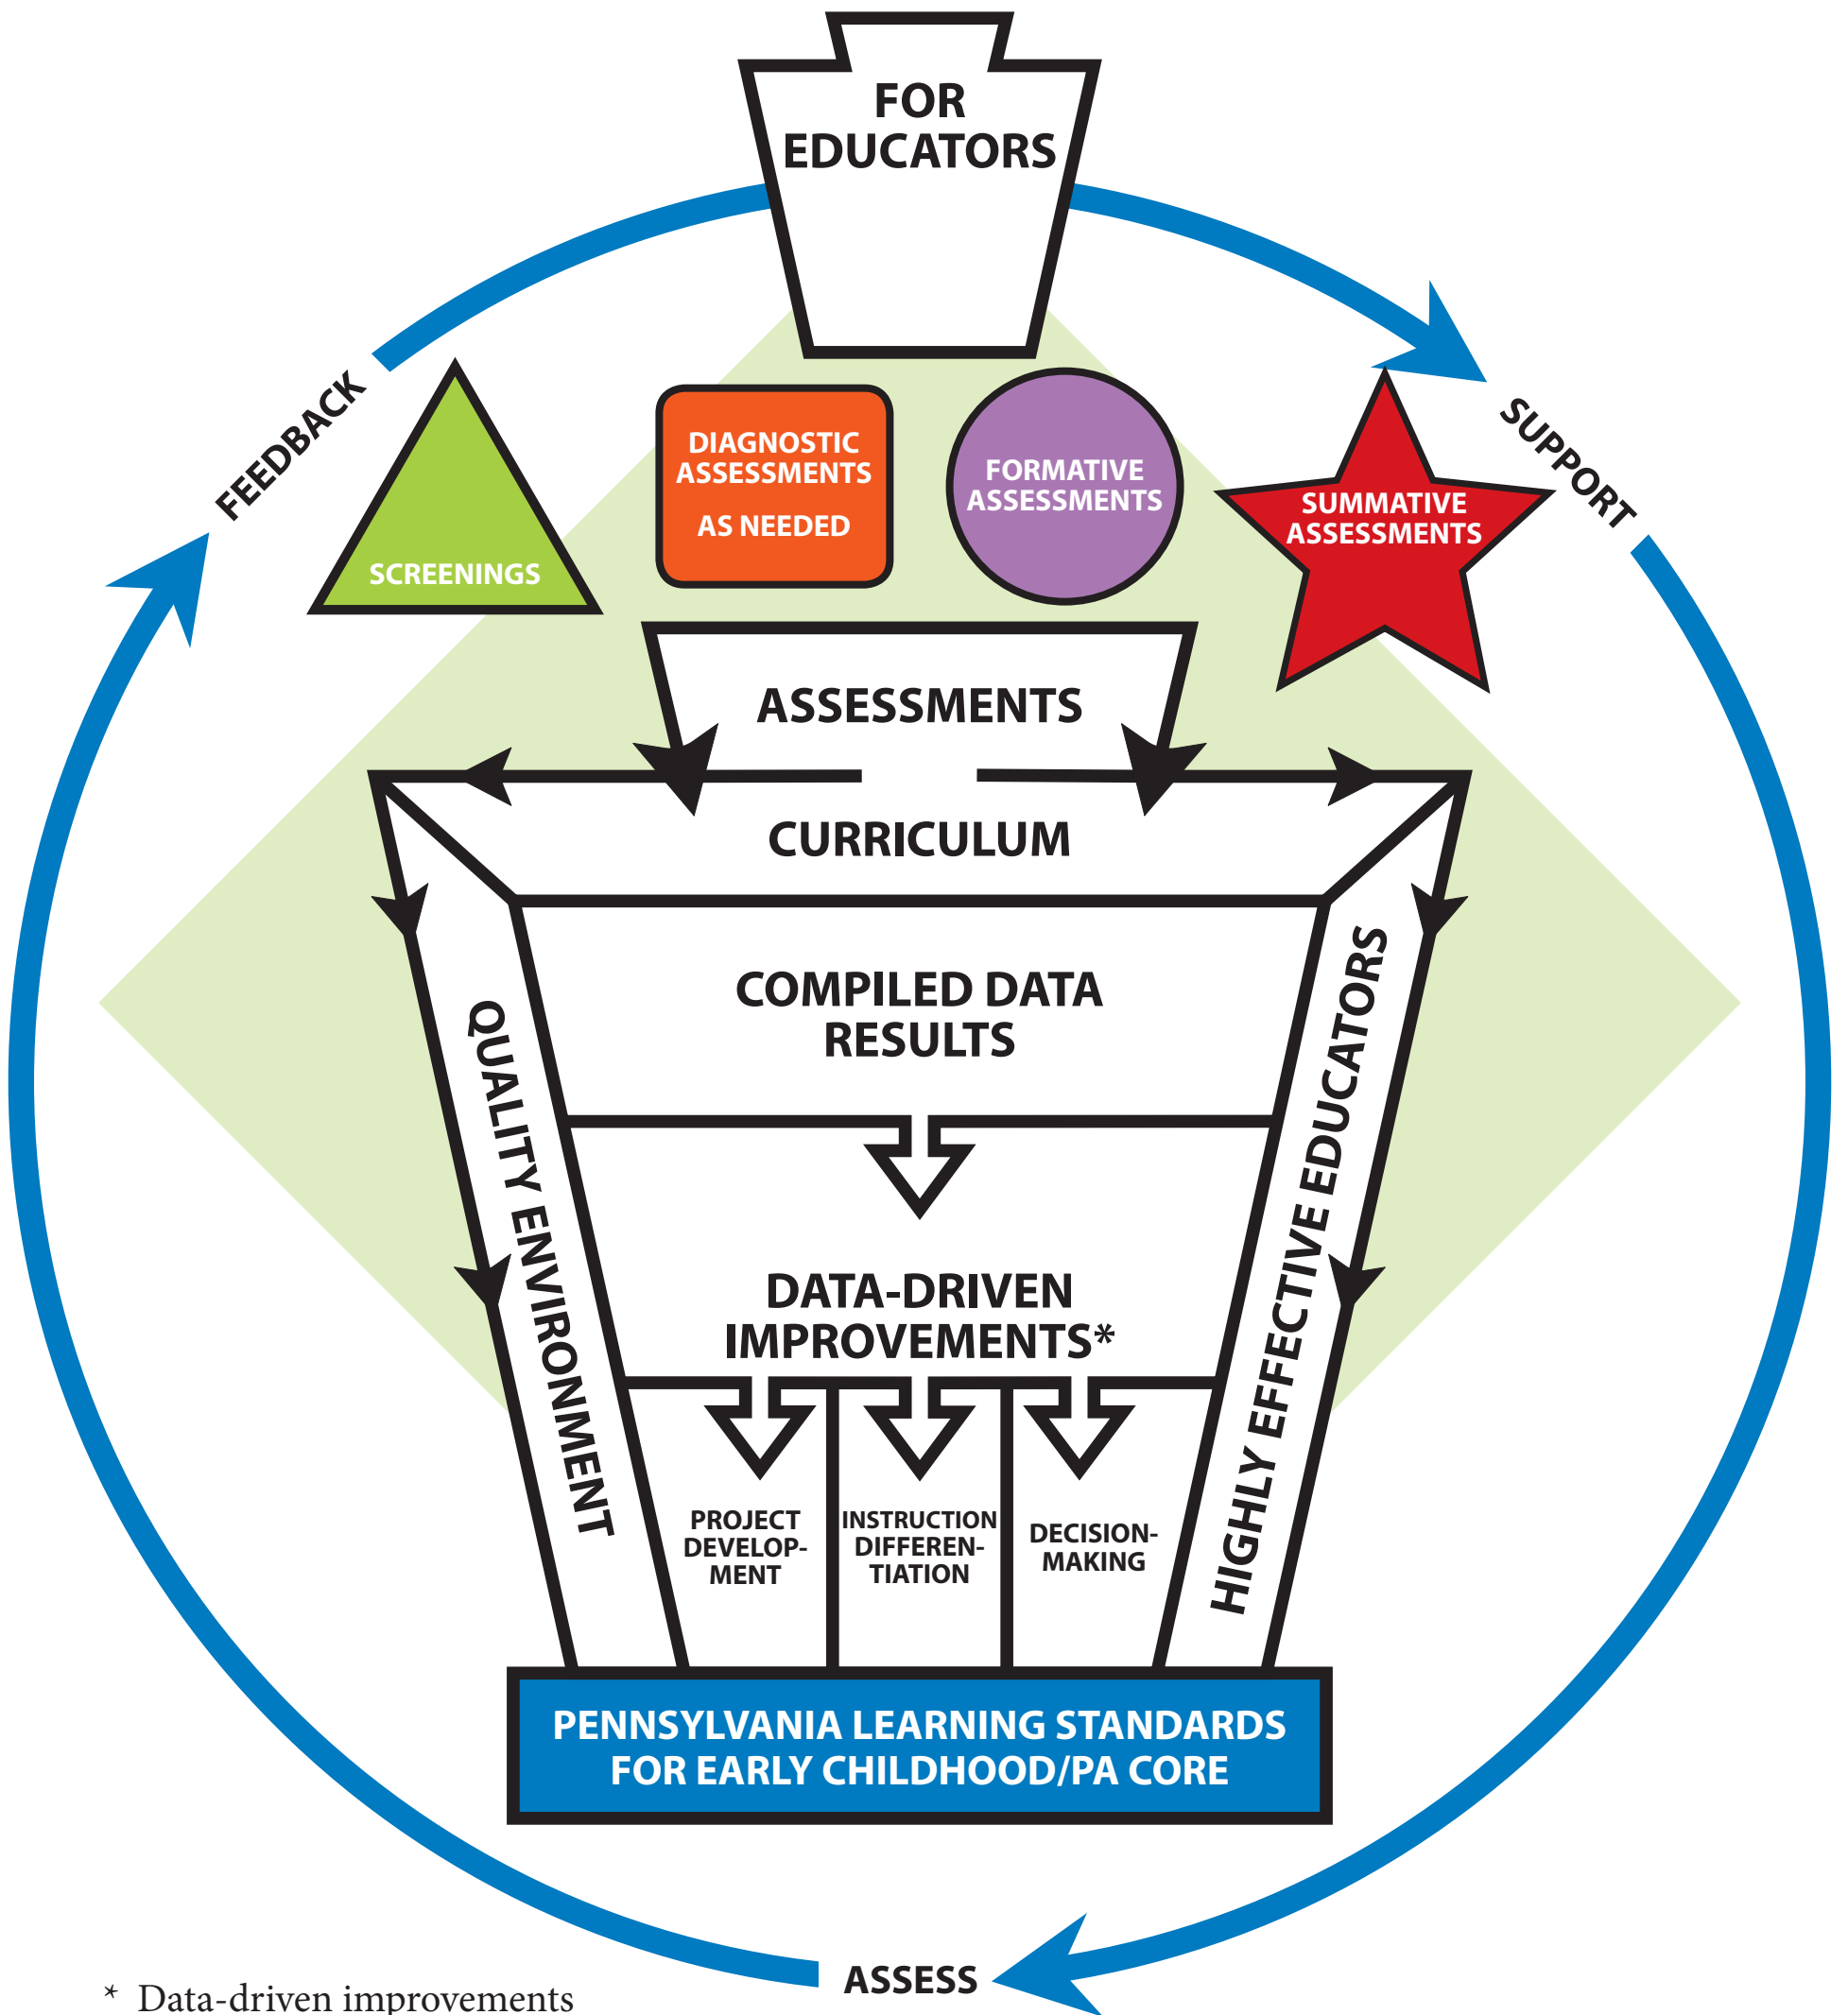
FOR EDUCATORS

FEEDBACK

SUPPORT

SCREENINGS

DIAGNOSTIC ASSESSMENTS AS NEEDED

FORMATIVE ASSESSMENTS

SUMMATIVE ASSESSMENTS

ASSESSMENTS

CURRICULUM

COMPILED DATA RESULTS

QUALITY ENVIRONMENT

HIGHLY EFFECTIVE EDUCATORS

DATA-DRIVEN IMPROVEMENTS*

PROJECT DEVELOPMENT

INSTRUCTION DIFFERENTIATION

DECISION-MAKING

PENNSYLVANIA LEARNING STANDARDS FOR EARLY CHILDHOOD/PA CORE

ASSESS

* Data-driven improvements